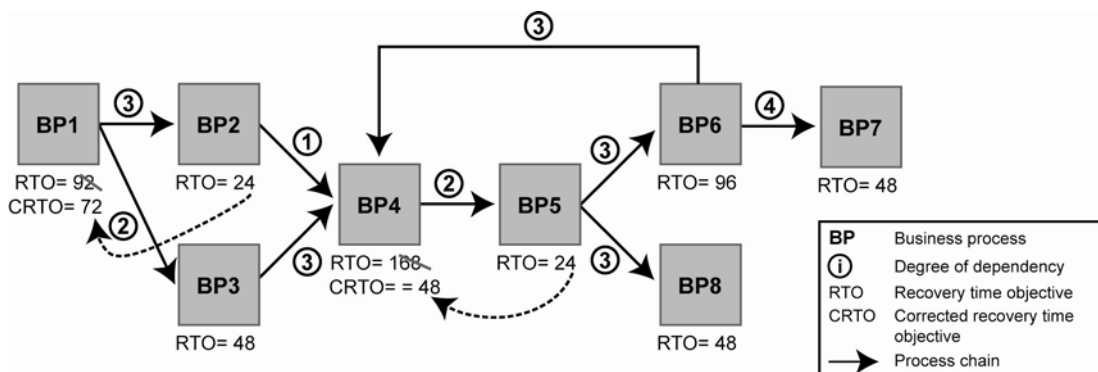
BP1

RTO= 92

CRTO= 72

3

BP2

RTO= 24

1

2

BP3

RTO= 48

3

BP4

RTO= 168

CRTO= = 48

2

BP5

RTO= 24

3

BP6

RTO= 96

3

4

BP7

RTO= 48

3

BP8

RTO= 48

| | |
|---|---|
| BP | Business process |
| (i) | Degree of dependency |
| RTO | Recovery time objective |
| CRTO | Corrected recovery time objective |
| → | Process chain |